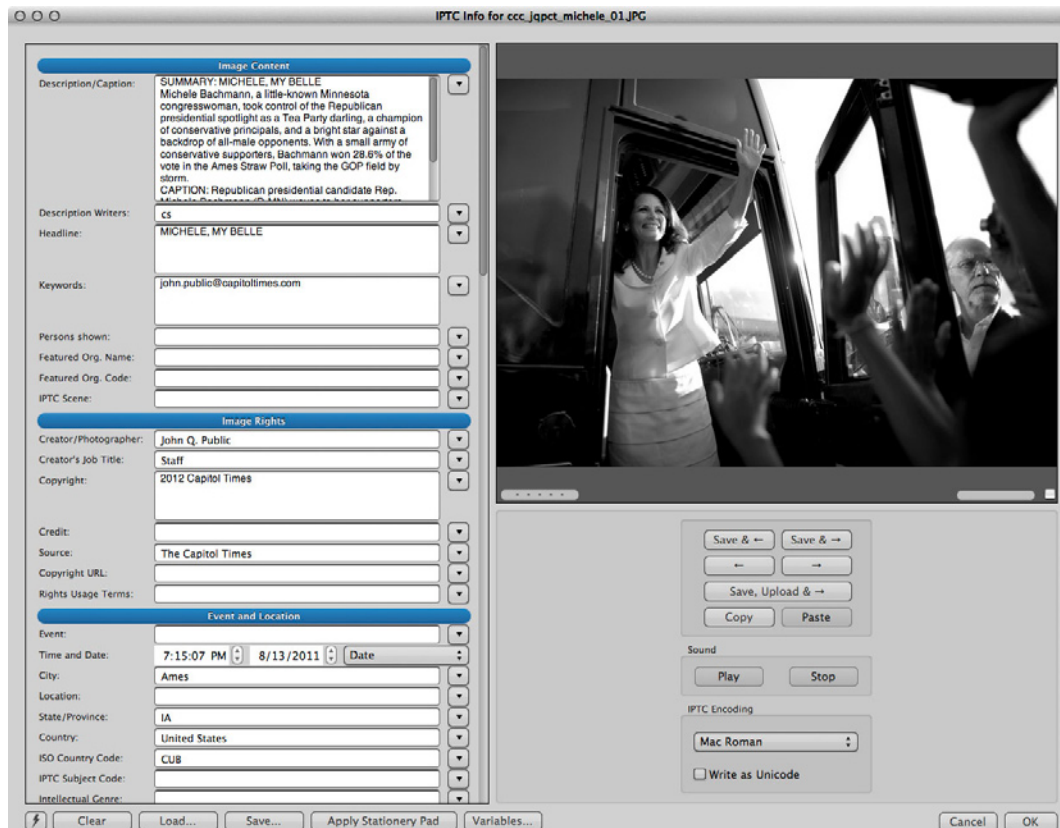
IPTC Info for ccc_jqpct_michele_01.JPG

Image Content

Description/Caption: SUMMARY: MICHELE, MY BELLE
Michele Bachmann, a little-known Minnesota congresswoman, took control of the Republican presidential spotlight as a Tea Party darling, a champion of conservative principals, and a bright star against a backdrop of all-male opponents. With a small army of conservative supporters, Bachmann won 28.6% of the vote in the Ames Straw Poll, taking the GOP field by storm.
CAPTION: Republican presidential candidate Rep. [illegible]

Description Writers: cs

Headline: MICHELE, MY BELLE

Keywords: john.public@capitoltimes.com

Persons shown:

Featured Org. Name:

Featured Org. Code:

IPTC Scene:

Image Rights

Creator/Photographer: John Q. Public

Creator's Job Title: Staff

Copyright: 2012 Capitol Times

Credit:

Source: The Capitol Times

Copyright URL:

Rights Usage Terms:

Event and Location

Event:

Time and Date: 7:15:07 PM 8/13/2011 Date

City: Ames

Location:

State/Province: IA

Country: United States

ISO Country Code: CUB

IPTC Subject Code:

Intellectual Genre:

Save & ← Save & →
← →
Save, Upload & →
Copy Paste

Sound
Play Stop

IPTC Encoding
Mac Roman
Write as Unicode

Clear Load... Save... Apply Stationery Pad Variables...

Cancel OK